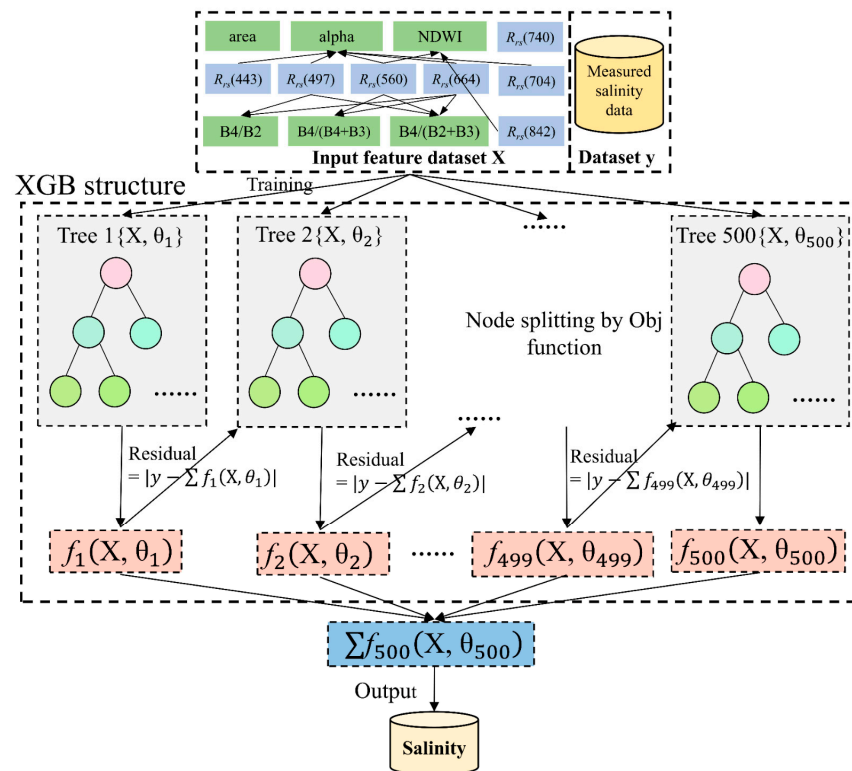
area
alpha
NDWI
$R_{rs}(740)$
$R_{rs}(443)$
$R_{rs}(497)$
$R_{rs}(560)$
$R_{rs}(664)$
$R_{rs}(704)$
B4/B2
B4/(B4+B3)
B4/(B2+B3)
$R_{rs}(842)$
Input feature dataset X

Measured salinity data
Dataset y

XGB structure
Training

Tree 1{X, $\theta_1$}
......
Tree 2{X, $\theta_2$}
......
Tree 500{X, $\theta_{500}$}
......
Node splitting by Obj function
......

Residual $= |y - \sum f_1(\mathrm{X}, \theta_1)|$
Residual $= |y - \sum f_2(\mathrm{X}, \theta_2)|$
Residual $= |y - \sum f_{499}(\mathrm{X}, \theta_{499})|$

$f_1(\mathrm{X}, \theta_1)$
$f_2(\mathrm{X}, \theta_2)$
......
$f_{499}(\mathrm{X}, \theta_{499})$
$f_{500}(\mathrm{X}, \theta_{500})$

$\sum f_{500}(\mathrm{X}, \theta_{500})$
Output
Salinity